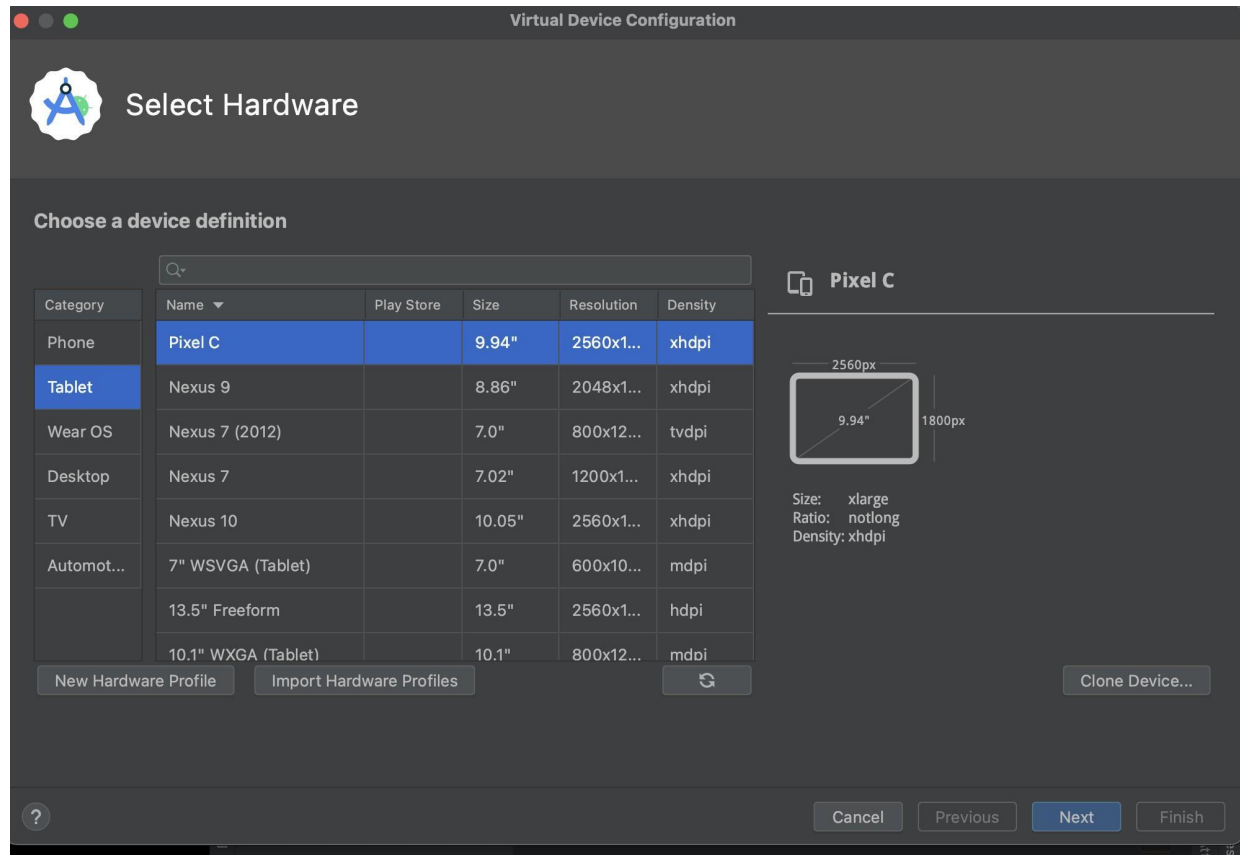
Virtual Device Configuration

Select Hardware

Choose a device definition

| Category |
|---|
| Phone |
| Tablet |
| Wear OS |
| Desktop |
| TV |
| Automot... |

| Name ▾ | Play Store | Size | Resolution | Density |
|---|---|---|---|---|
| Pixel C | | 9.94" | 2560x1... | xhdpi |
| Nexus 9 | | 8.86" | 2048x1... | xhdpi |
| Nexus 7 (2012) | | 7.0" | 800x12... | tvdpi |
| Nexus 7 | | 7.02" | 1200x1... | xhdpi |
| Nexus 10 | | 10.05" | 2560x1... | xhdpi |
| 7" WSVGA (Tablet) | | 7.0" | 600x10... | mdpi |
| 13.5" Freeform | | 13.5" | 2560x1... | hdpi |
| 10.1" WXGA (Tablet) | | 10.1" | 800x12... | mdpi |

Pixel C

2560px
9.94"
1800px

Size: xlarge
Ratio: notlong
Density: xhdpi

New Hardware Profile
Import Hardware Profiles
Clone Device...

?
Cancel
Previous
Next
Finish